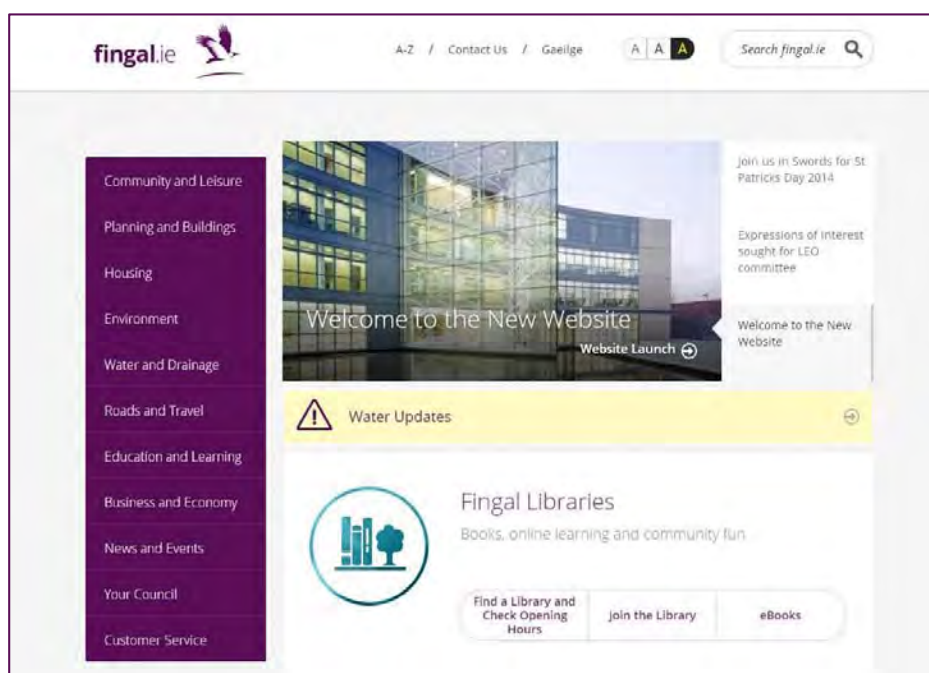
fingal.ie

A-Z / Contact Us / Gaeilge

A A A

Search fingal.ie

Community and Leisure

Planning and Buildings

Housing

Environment

Water and Drainage

Roads and Travel

Education and Learning

Business and Economy

News and Events

Your Council

Customer Service

Welcome to the New Website

Website Launch

Join us in Swords for St Patricks Day 2014

Expressions of interest sought for LEO committee

Welcome to the New Website

Water Updates

Fingal Libraries

Books, online learning and community fun

Find a Library and Check Opening Hours

Join the Library

eBooks